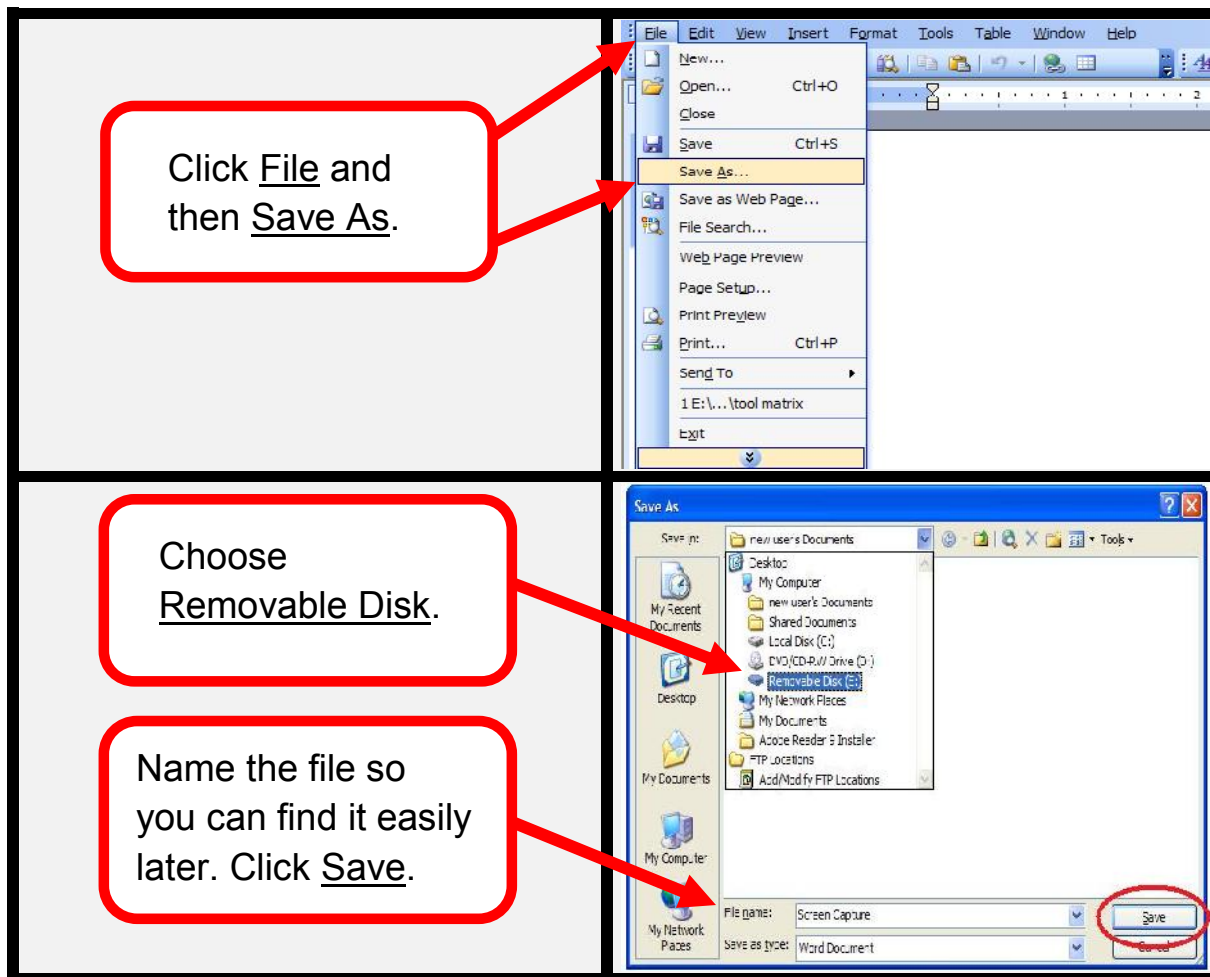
Click File and then Save As.

File Edit View Insert Format Tools Table Window Help

New...
Open... Ctrl+O
Close
Save Ctrl+S
Save As...
Save as Web Page...
File Search...
Web Page Preview
Page Setup...
Print Preview
Print... Ctrl+P
Send To
1 E:\...\tool matrix
Exit

Choose Removable Disk.

Name the file so you can find it easily later. Click Save.

Save As

Save in: new user's Documents

Tools

Desktop
My Computer
new user's Documents
Shared Documents
Local Disk (C:)
DVD/CD-RW Drive (D:)
Removable Disk (E:)
My Network Places
My Documents
Adobe Reader 6 Installer
FTP Locations
Add/Modify FTP Locations

My Recent Documents
Desktop
My Documents
My Computer
My Network Places

File name: Screen Capture
Save as type: Word Document

Save
Cancel